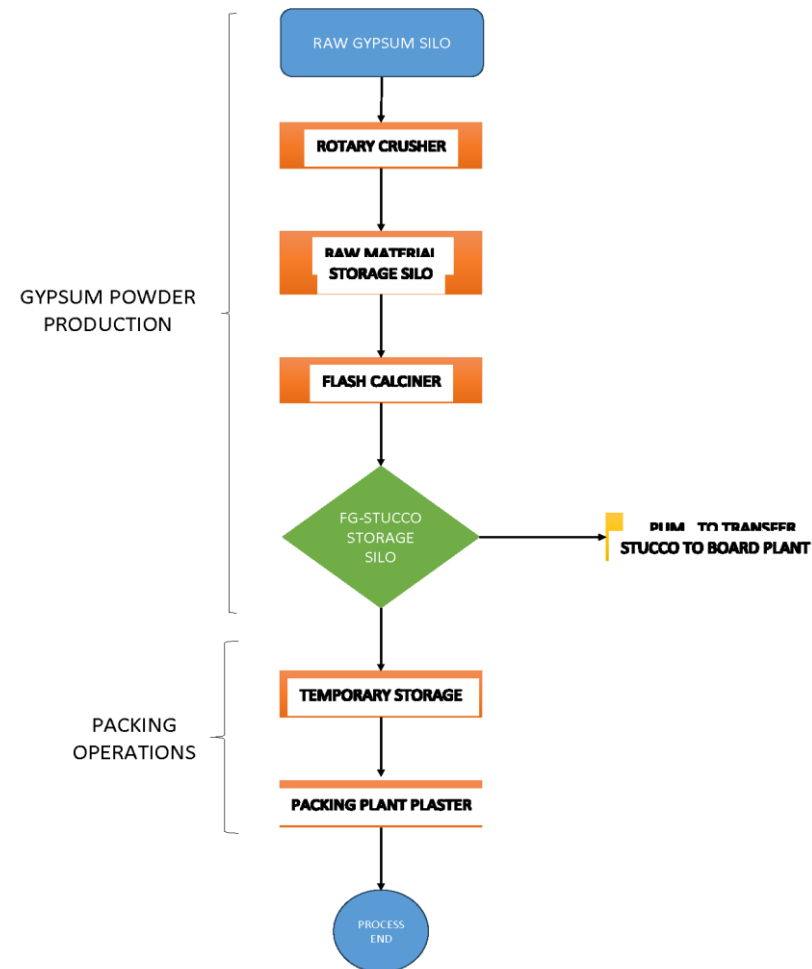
RAW GYPSUM SILO

ROTARY CRUSHER

RAW MATERIAL STORAGE SILO

GYPSUM POWDER PRODUCTION

FLASH CALCINER

FG-STUCCO STORAGE SILO

PUM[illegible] TO TRANSFER STUCCO TO BOARD PLANT

TEMPORARY STORAGE

PACKING OPERATIONS

PACKING PLANT PLASTER

PROCESS END